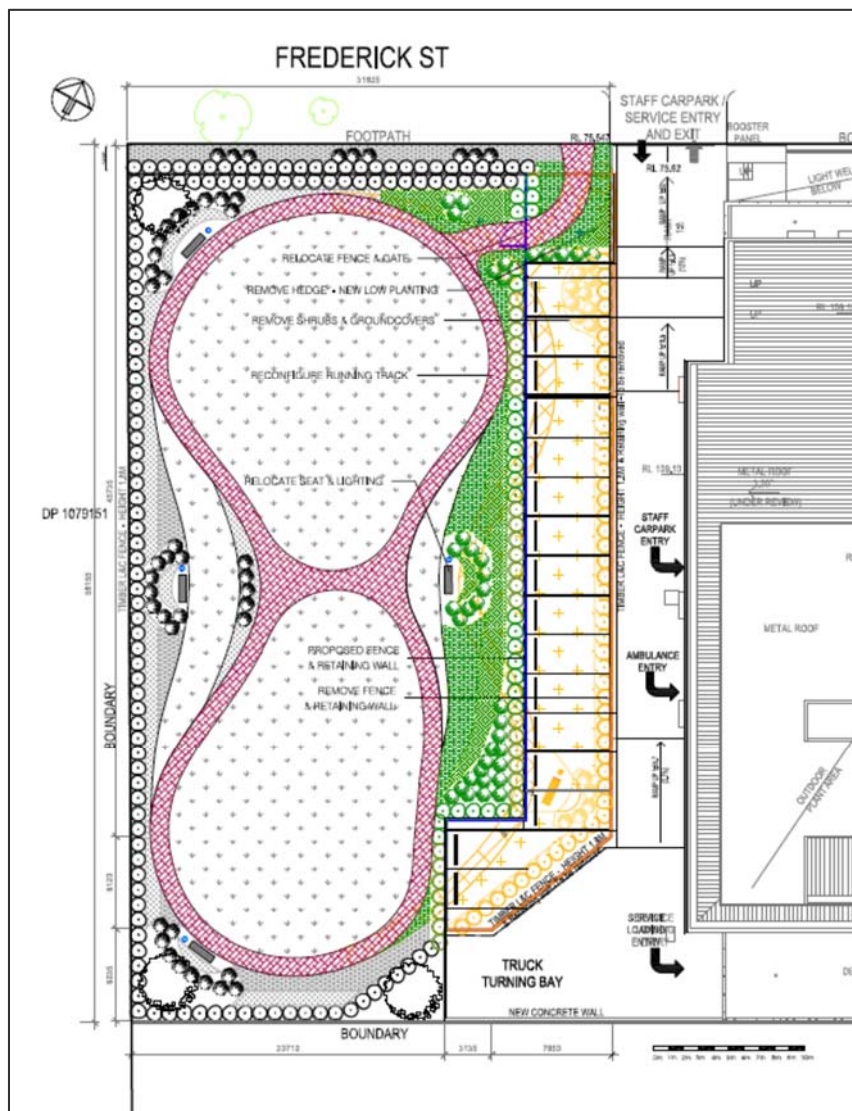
FREDERICK ST

31825

STAFF CARPARK / SERVICE ENTRY AND EXIT

BOOSTER PANEL

FOOTPATH

RL 75.547

RL 75.62

LIGHT WELL BELOW

RELOCASE FENCE & GATE

REMOVE HEDGE • NEW LOW PLANTING

REMOVE SHRUBS & GROUNDCOVERS

RECONFIGURE RUNNING TRACK

UP

UP

RL 109.1

RL 120.13

METAL ROOF

RELOCATE SEAT & LIGHTING

DP 1079151

TIMBER LAC FENCE • HEIGHT 1.8M

STAFF CARPARK ENTRY

TIMBER LAC FENCE • HEIGHT 1.8M & RETAINING WALL

METAL ROOF

PROPOSED FENCE & RETAINING WALL

REMOVE FENCE & RETAINING WALL

AMBULANCE ENTRY

BOUNDARY

OUTDOOR PLANT AREA

TIMBER LAC FENCE • HEIGHT 1.8M

SERVICE LOADING ENTRY

TRUCK TURNING BAY

NEW CONCRETE WALL

BOUNDARY

23710

3135

7853